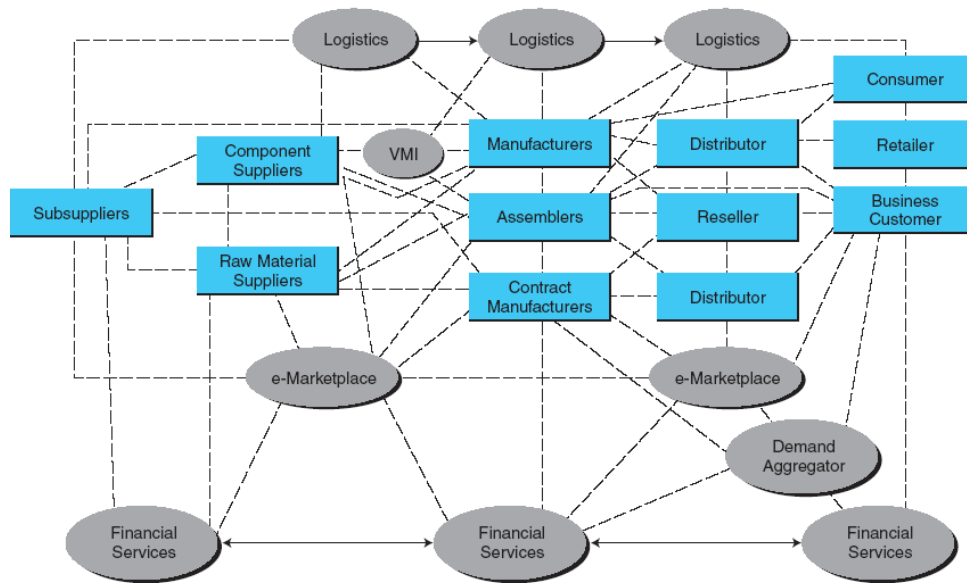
Logistics

Logistics

Logistics

Consumer

Component Suppliers

VMI

Manufacturers

Distributor

Retailer

Subsuppliers

Assemblers

Reseller

Business Customer

Raw Material Suppliers

Contract Manufacturers

Distributor

e-Marketplace

e-Marketplace

Demand Aggregator

Financial Services

Financial Services

Financial Services